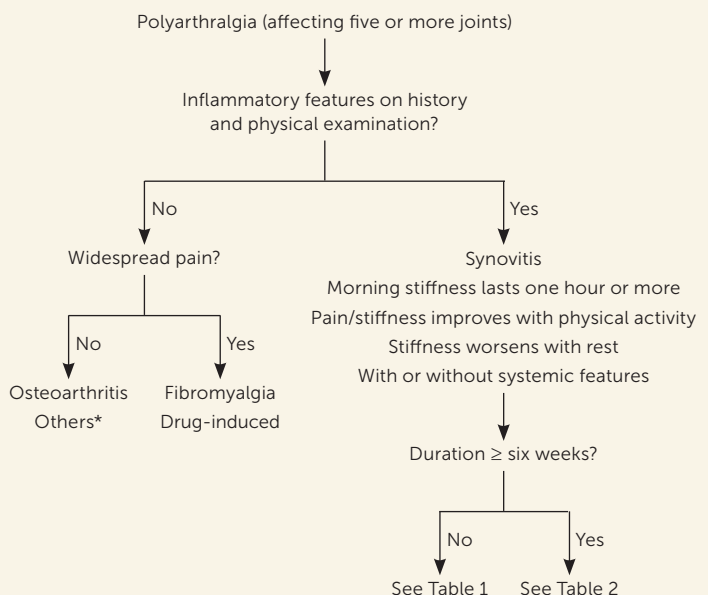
Polyarthralgia (affecting five or more joints)

Inflammatory features on history and physical examination?

No

Widespread pain?

No

Osteoarthritis
Others*

Yes

Fibromyalgia
Drug-induced

Yes

Synovitis
Morning stiffness lasts one hour or more
Pain/stiffness improves with physical activity
Stiffness worsens with rest
With or without systemic features

Duration ≥ six weeks?

No

See Table 1

Yes

See Table 2